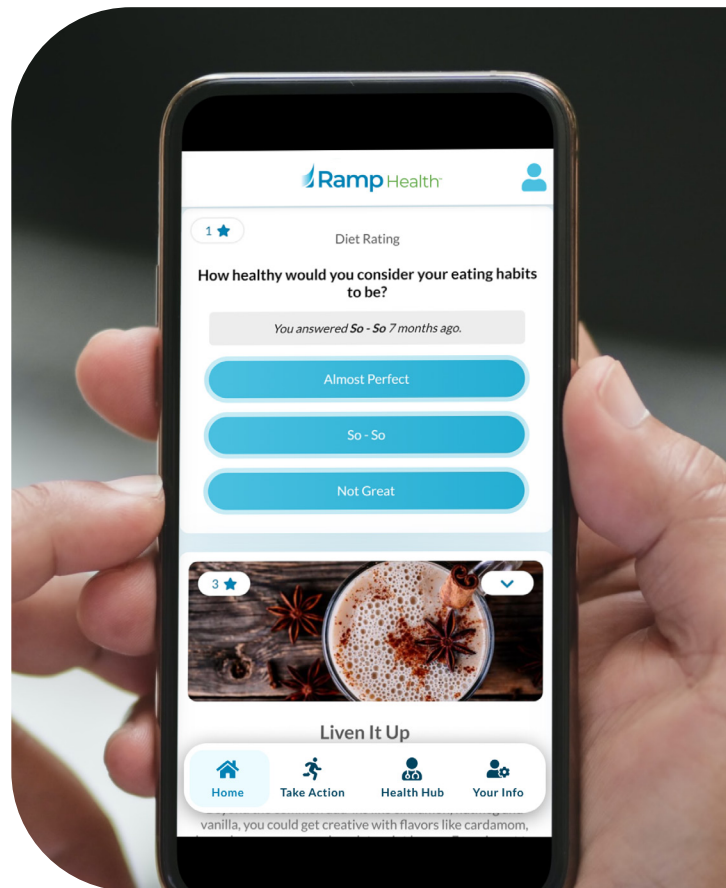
Ramp Health

1

Diet Rating

How healthy would you consider your eating habits to be?

You answered **So - So** 7 months ago.

Almost Perfect

So - So

Not Great

3

Liven It Up

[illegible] vanilla, you could get creative with flavors like cardamom, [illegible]

Home

Take Action

Health Hub

Your Info